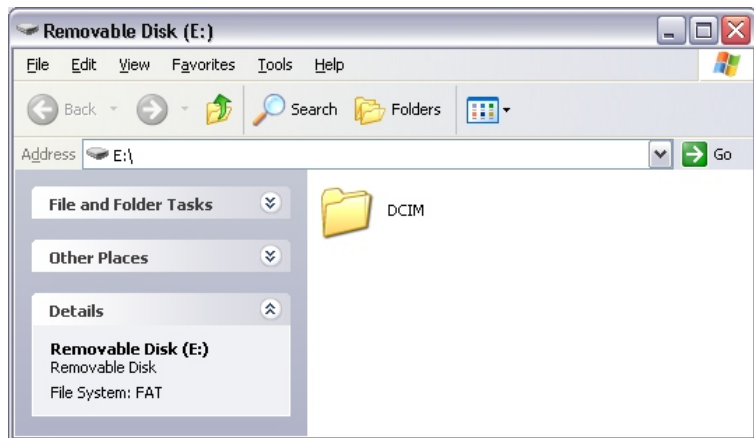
Removable Disk (E:)

File Edit View Favorites Tools Help

Back Search Folders

Address E:\

Go

File and Folder Tasks

Other Places

Details

Removable Disk (E:)
Removable Disk

File System: FAT

DCIM